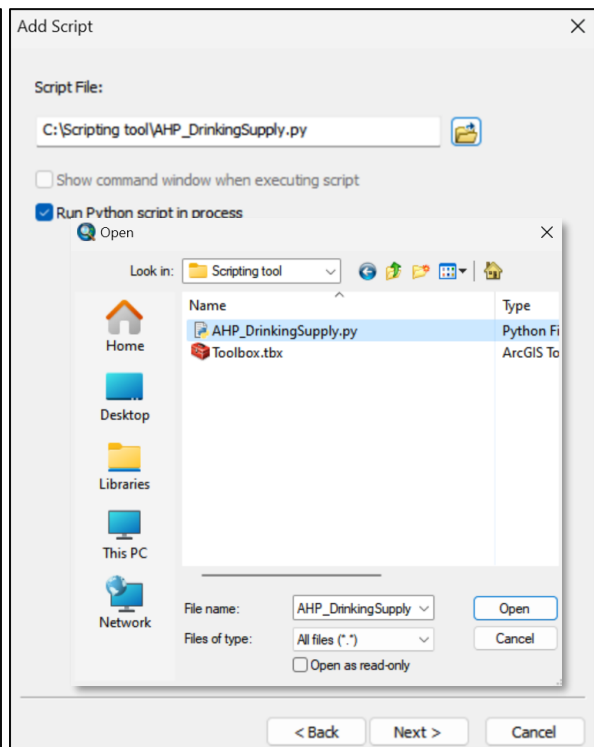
Add Script

Script File:

C:\Scripting tool\AHP_DrinkingSupply.py

Show command window when executing script

Run Python script in process

Open

Look in: Scripting tool

Name

Type

AHP_DrinkingSupply.py

Python Fi

Toolbox.tbx

ArcGIS To

Home

Desktop

Libraries

This PC

Network

File name:

AHP_DrinkingSupply

Open

Files of type:

All files (*.*)

Cancel

Open as read-only

< Back

Next >

Cancel